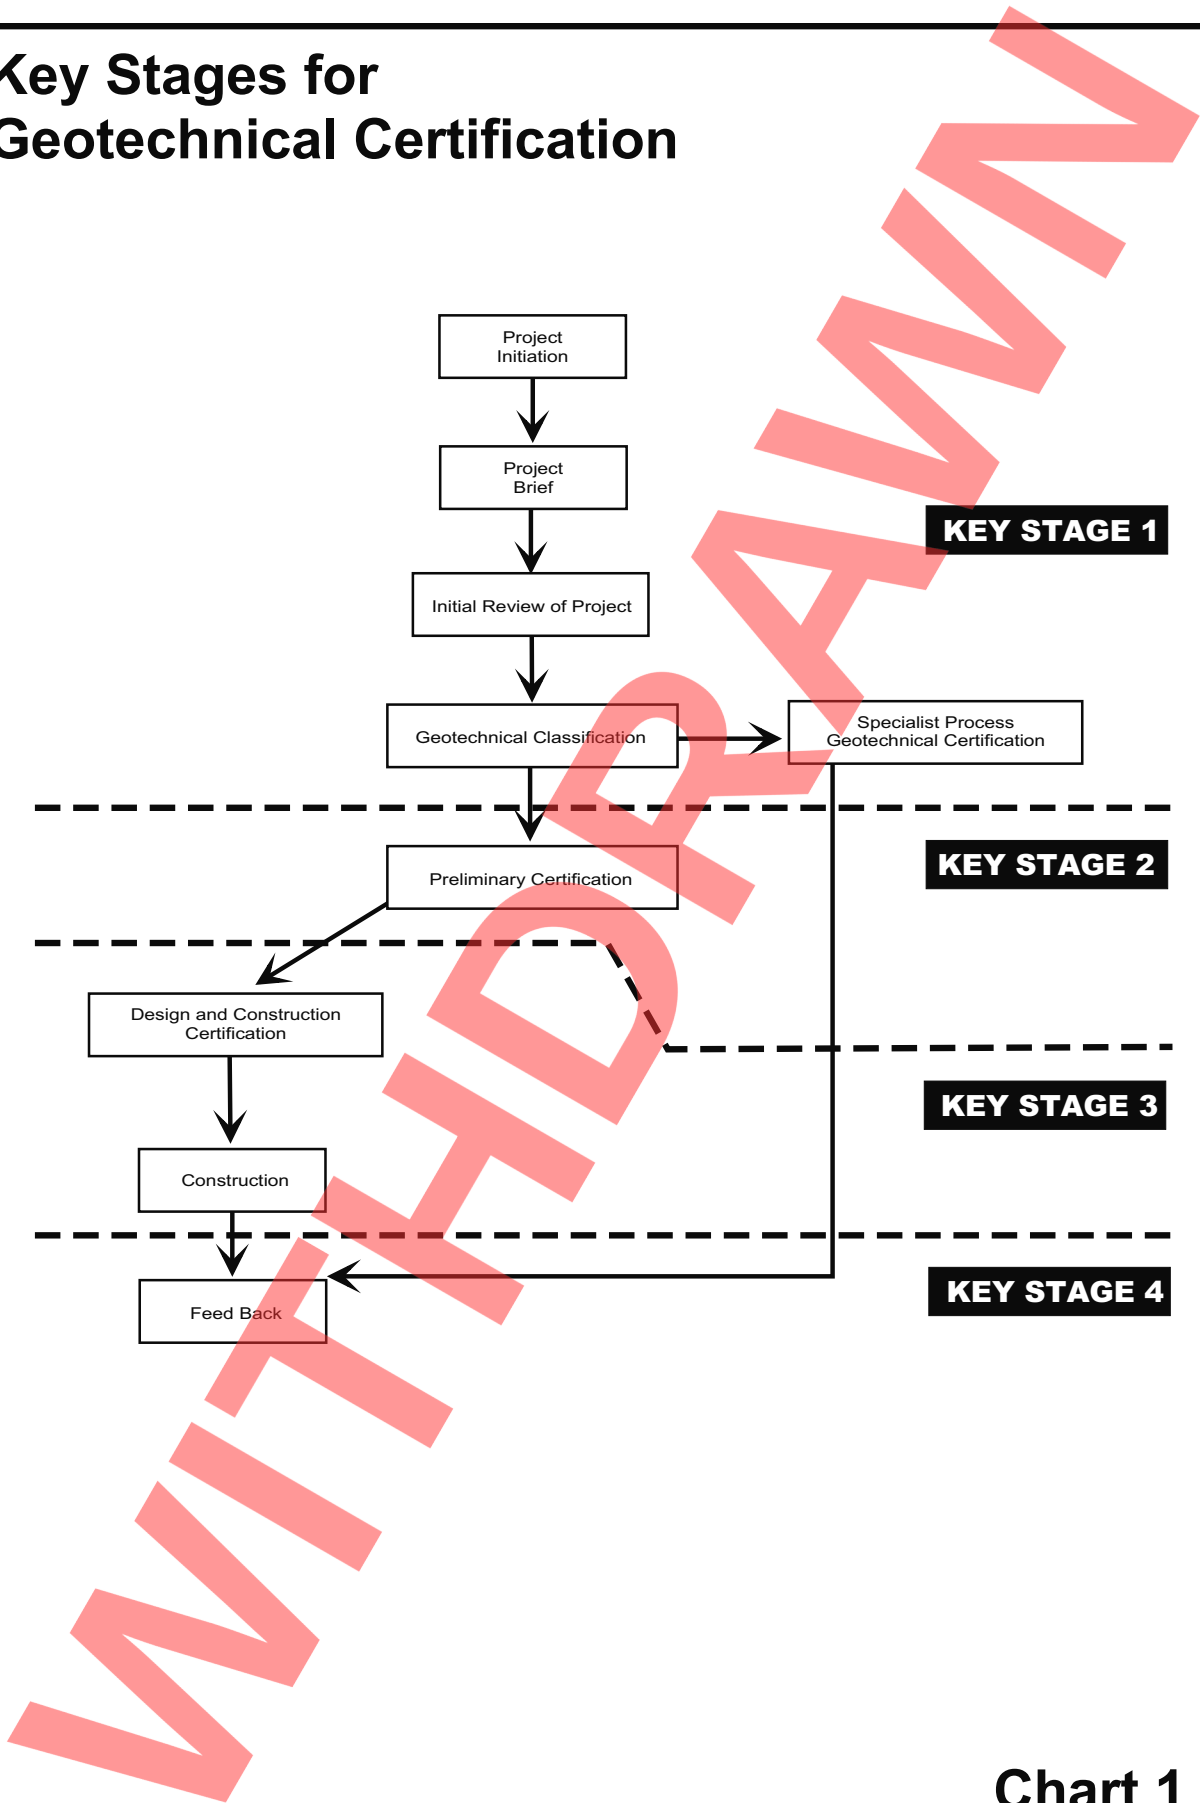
Key Stages for
Geotechnical Certification

Project Initiation

Project Brief

Initial Review of Project

Geotechnical Classification

Specialist Process Geotechnical Certification

KEY STAGE 1

Preliminary Certification

KEY STAGE 2

Design and Construction Certification

KEY STAGE 3

Construction

Feed Back

KEY STAGE 4

WITHDRAWN

Chart 1